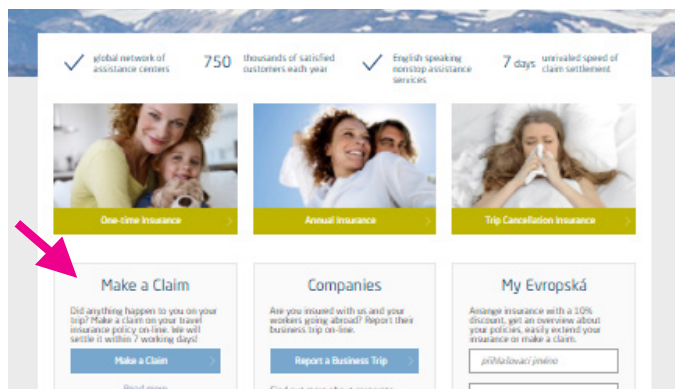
global network of assistance centers

750 thousands of satisfied customers each year

English speaking nonstop assistance services

7 days unrivaled speed of claim settlement

One-time Insurance

Annual Insurance

Trip Cancellation Insurance

Make a Claim

Did anything happen to you on your trip? Make a claim on your travel insurance policy on-line. We will settle it within 7 working days!

Make a Claim

Read more

Companies

Are you insured with us and your workers going abroad? Report their business trip on-line.

Report a Business Trip

Find out more about corporate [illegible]

My Evropská

Arrange insurance with a 10% discount, get an overview about your policies, easily extend your insurance or make a claim.

přihlašovací jméno